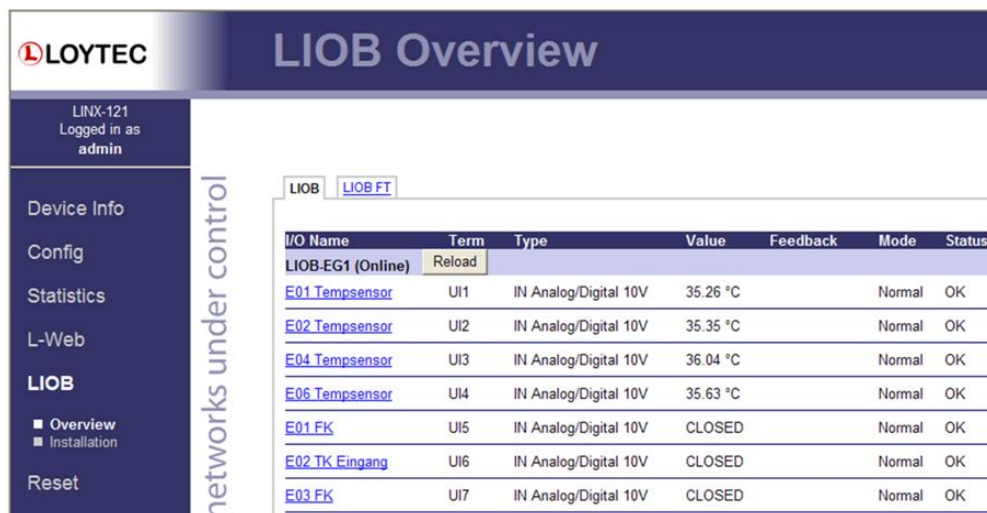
LOYTEC

LIOB Overview

LINX-121
Logged in as
admin

Device Info

Config

Statistics

L-Web

LIOB

Overview
Installation

Reset

networks under control

LIOB | LIOB FT

| I/O Name | Term | Type | Value | Feedback | Mode | Status |
|---|---|---|---|---|---|---|
| LIOB-EG1 (Online) | Reload | | | | | |
| E01 Tempsensor | UI1 | IN Analog/Digital 10V | 35.26 °C | | Normal | OK |
| E02 Tempsensor | UI2 | IN Analog/Digital 10V | 35.35 °C | | Normal | OK |
| E04 Tempsensor | UI3 | IN Analog/Digital 10V | 36.04 °C | | Normal | OK |
| E06 Tempsensor | UI4 | IN Analog/Digital 10V | 35.63 °C | | Normal | OK |
| E01 FK | UI5 | IN Analog/Digital 10V | CLOSED | | Normal | OK |
| E02 TK Eingang | UI6 | IN Analog/Digital 10V | CLOSED | | Normal | OK |
| E03 FK | UI7 | IN Analog/Digital 10V | CLOSED | | Normal | OK |